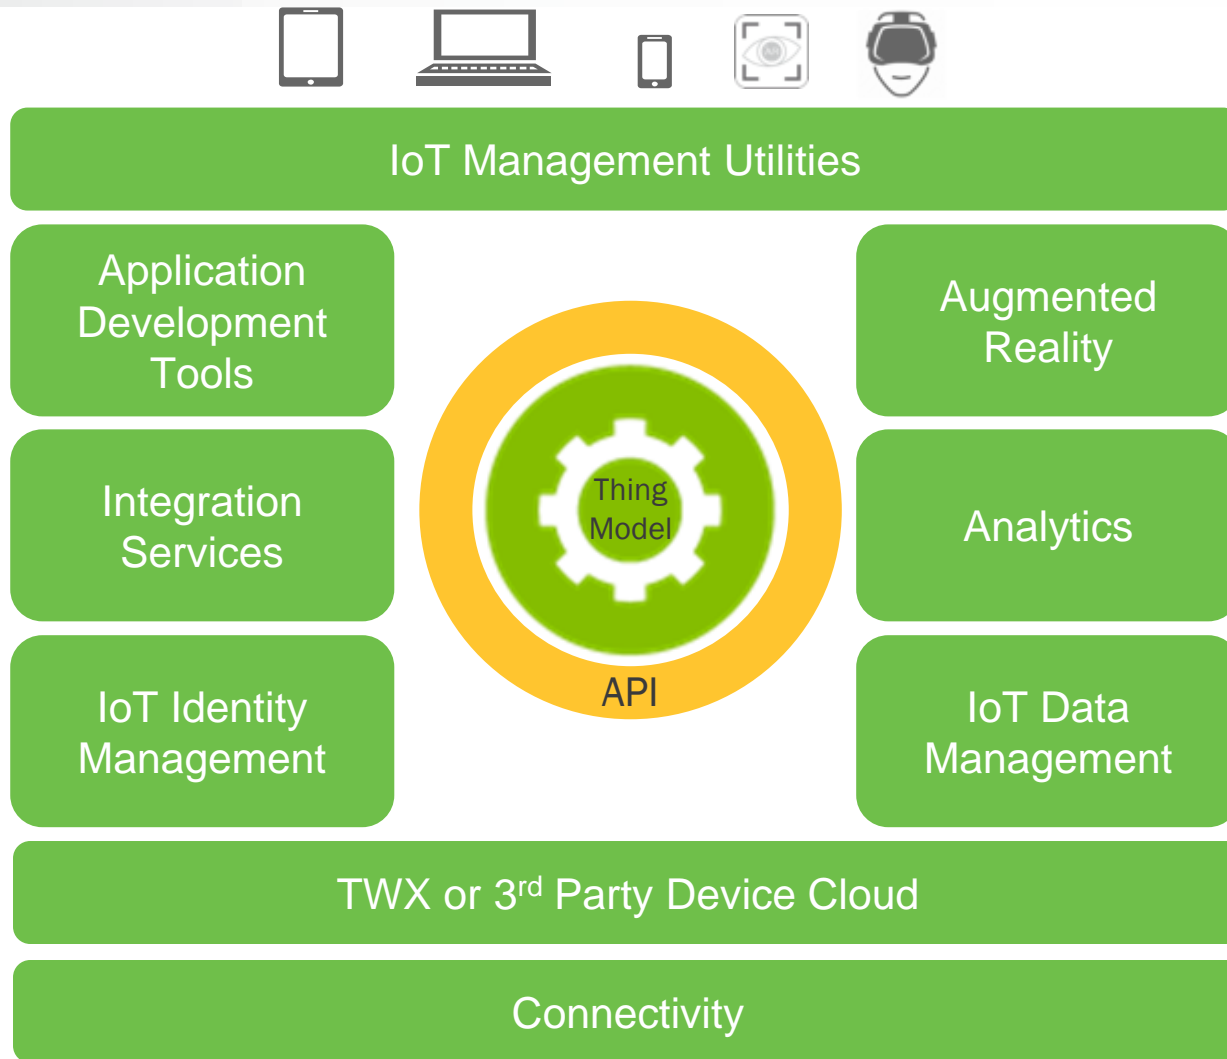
IoT Management Utilities

Application Development Tools

Augmented Reality

Thing Model

API

Integration Services

Analytics

IoT Identity Management

IoT Data Management

TWX or 3$^{rd}$ Party Device Cloud

Connectivity